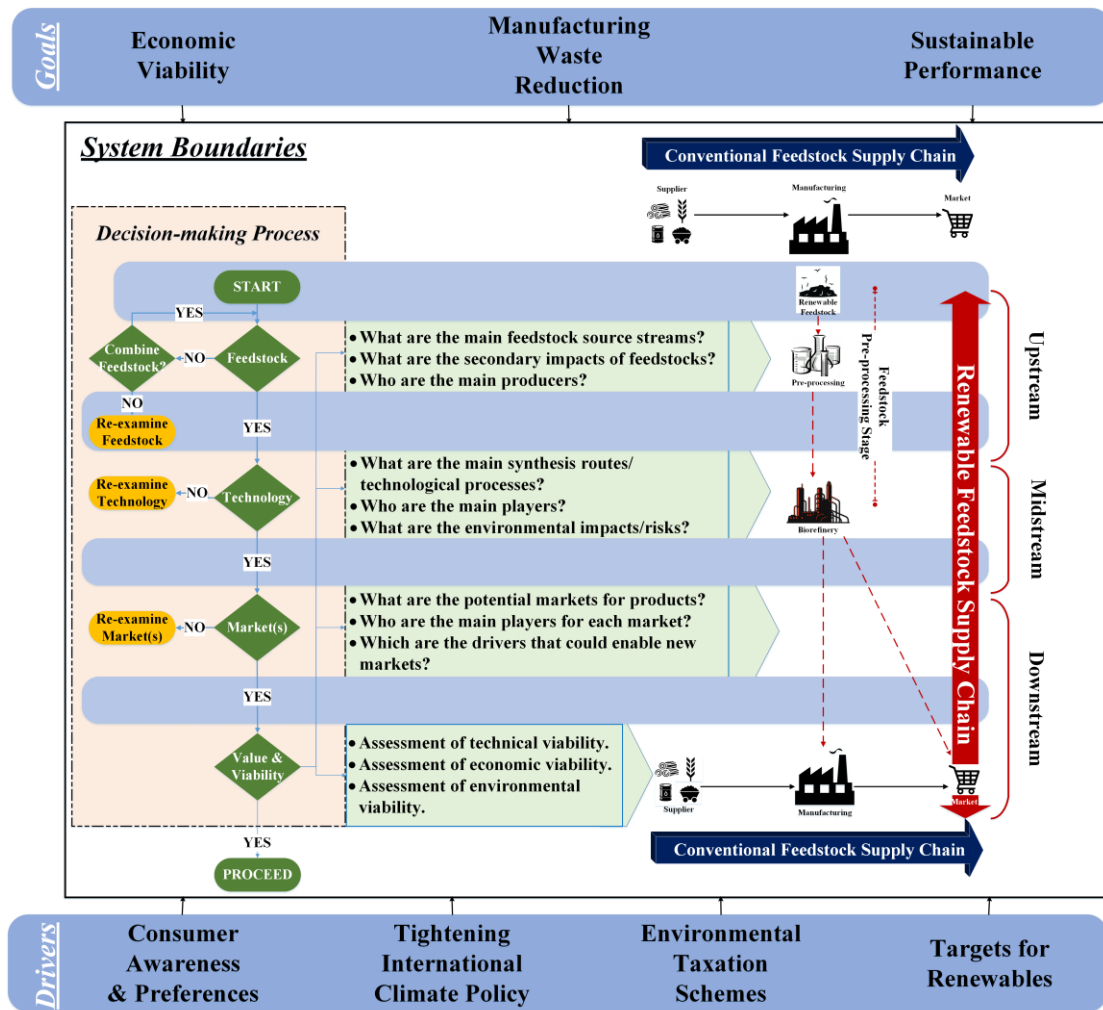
Goals

Economic Viability

Manufacturing Waste Reduction

Sustainable Performance

System Boundaries

Conventional Feedstock Supply Chain

Supplier

Manufacturing

Market

Decision-making Process

START

Renewable Feedstock

YES

Combine Feedstock?

NO

Feedstock

• What are the main feedstock source streams?
• What are the secondary impacts of feedstocks?
• Who are the main producers?

Pre-processing

Feedstock Pre-processing Stage

Upstream

NO

Re-examine Feedstock

YES

Re-examine Technology

NO

Technology

• What are the main synthesis routes/ technological processes?
• Who are the main players?
• What are the environmental impacts/risks?

Biorefinery

Midstream

Renewable Feedstock Supply Chain

YES

Re-examine Market(s)

NO

Market(s)

• What are the potential markets for products?
• Who are the main players for each market?
• Which are the drivers that could enable new markets?

Downstream

YES

Value & Viability

• Assessment of technical viability.
• Assessment of economic viability.
• Assessment of environmental viability.

Supplier

Manufacturing

Market

YES

PROCEED

Conventional Feedstock Supply Chain

Drivers

Consumer Awareness & Preferences

Tightening International Climate Policy

Environmental Taxation Schemes

Targets for Renewables